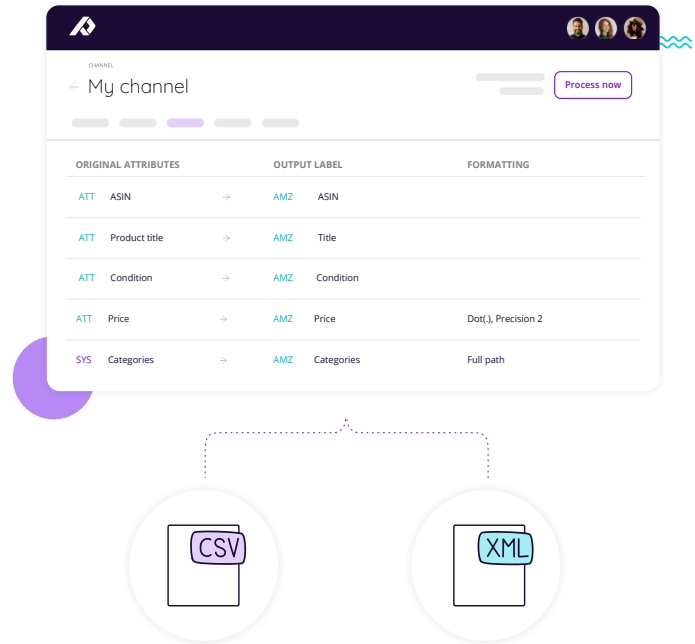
CHANNEL
My channel

Process now

| ORIGINAL ATTRIBUTES | | OUTPUT LABEL | | FORMATTING |
|---|---|---|---|---|
| ATT | ASIN | AMZ | ASIN | |
| ATT | Product title | AMZ | Title | |
| ATT | Condition | AMZ | Condition | |
| ATT | Price | AMZ | Price | Dot(.), Precision 2 |
| SYS | Categories | AMZ | Categories | Full path |

CSV

XML